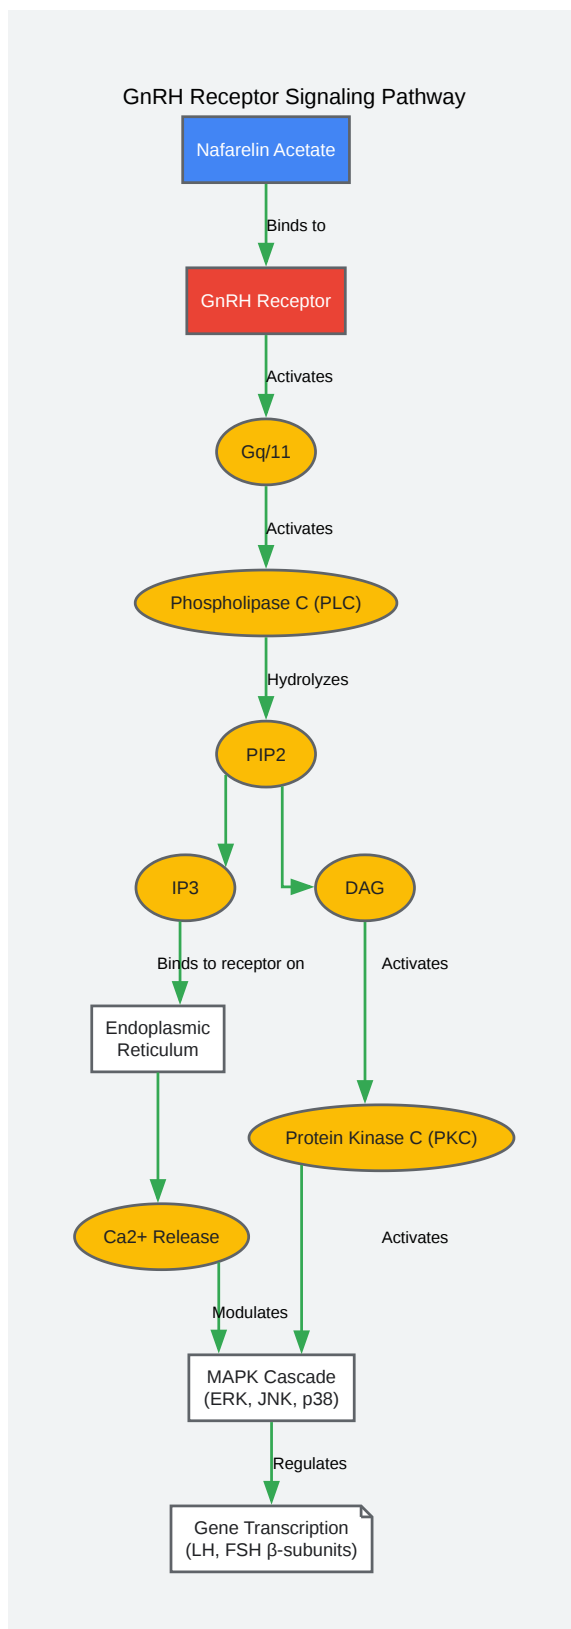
GnRH Receptor Signaling Pathway

Nafarelin Acetate

Binds to

GnRH Receptor

Activates

Gq/11

Activates

Phospholipase C (PLC)

Hydrolyzes

PIP2

IP3

DAG

Binds to receptor on

Activates

Endoplasmic Reticulum

Protein Kinase C (PKC)

Ca2+ Release

Activates

Modulates

MAPK Cascade (ERK, JNK, p38)

Regulates

Gene Transcription (LH, FSH β-subunits)